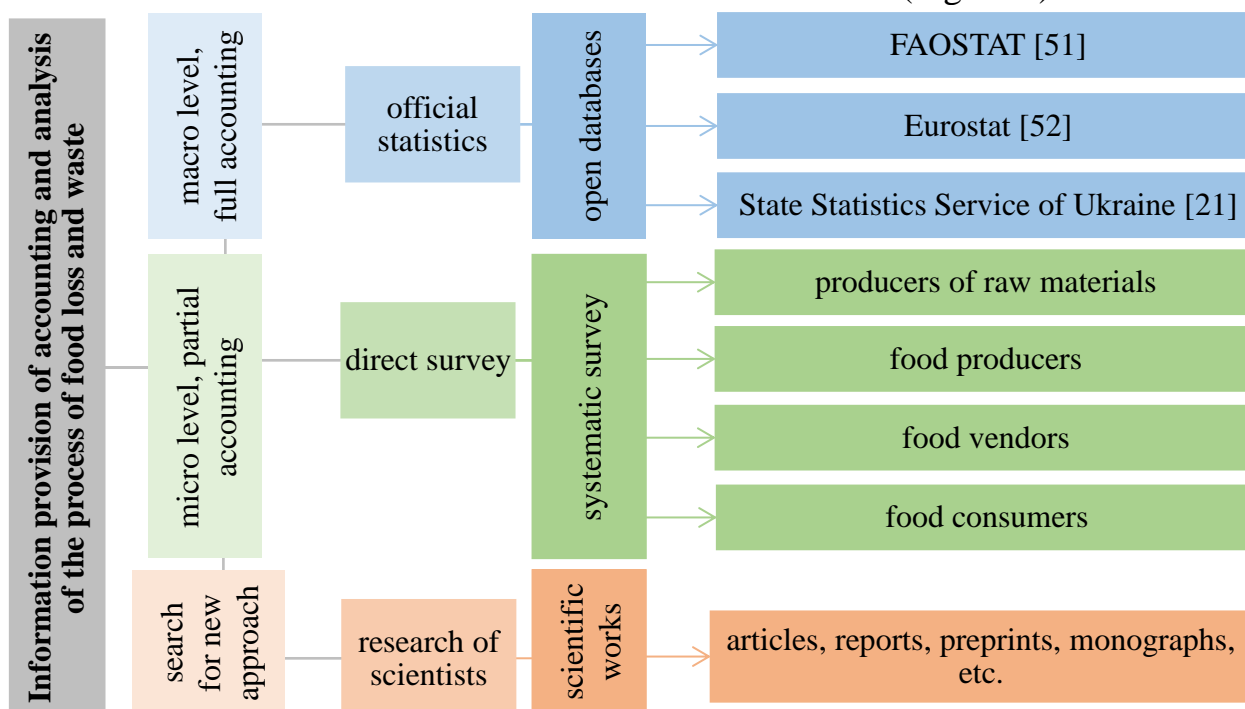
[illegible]

Information provision of accounting and analysis of the process of food loss and waste

macro level, full accounting

official statistics

open databases

FAOSTAT [51]

Eurostat [52]

State Statistics Service of Ukraine [21]

micro level, partial accounting

direct survey

systematic survey

producers of raw materials

food producers

food vendors

food consumers

search for new approach

research of scientists

scientific works

articles, reports, preprints, monographs, etc.